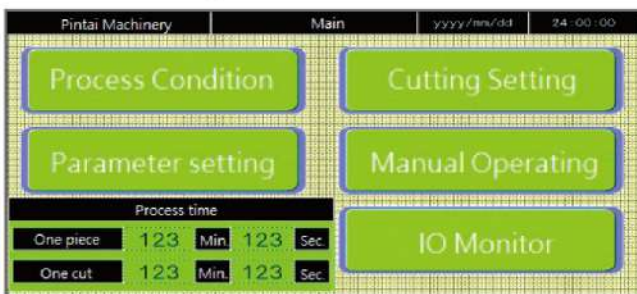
Pintai Machinery
Main
yyyy/mm/dd
24:00:00

Process Condition
Cutting Setting
Parameter setting
Manual Operating

Process time

| One piece | 123 | Min. | 123 | Sec. |
|---|---|---|---|---|
| One cut | 123 | Min. | 123 | Sec. |

IO Monitor